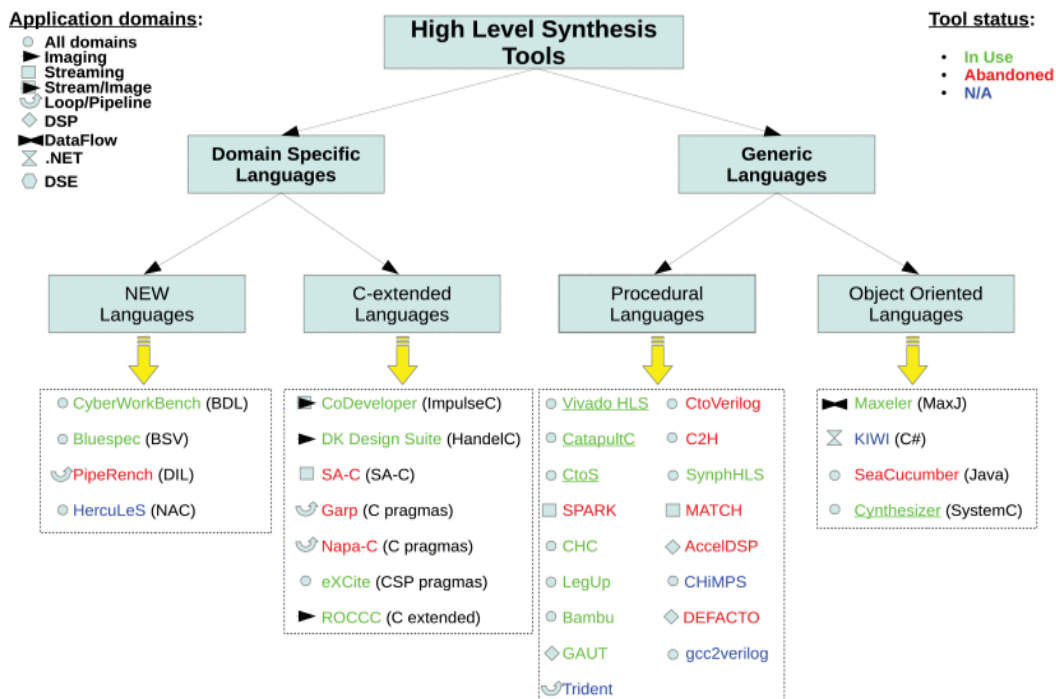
Application domains:
All domains
Imaging
Streaming
Stream/Image
Loop/Pipeline
DSP
DataFlow
.NET
DSE

High Level Synthesis Tools

Tool status:
• In Use
• Abandoned
• N/A

Domain Specific Languages

Generic Languages

NEW Languages

C-extended Languages

Procedural Languages

Object Oriented Languages

CyberWorkBench (BDL)
Bluespec (BSV)
PipeRench (DIL)
HercuLeS (NAC)

CoDeveloper (ImpulseC)
DK Design Suite (HandelC)
SA-C (SA-C)
Garp (C pragmas)
Napa-C (C pragmas)
eXCite (CSP pragmas)
ROCCC (C extended)

Vivado HLS
CatapultC
CtoS
SPARK
CHC
LegUp
Bambu
GAUT
Trident

CtoVerilog
C2H
SynphHLS
MATCH
AccelDSP
CHiMPS
DEFACTO
gcc2verilog

Maxeler (MaxJ)
KIWI (C#)
SeaCucumber (Java)
Cynthesizer (SystemC)